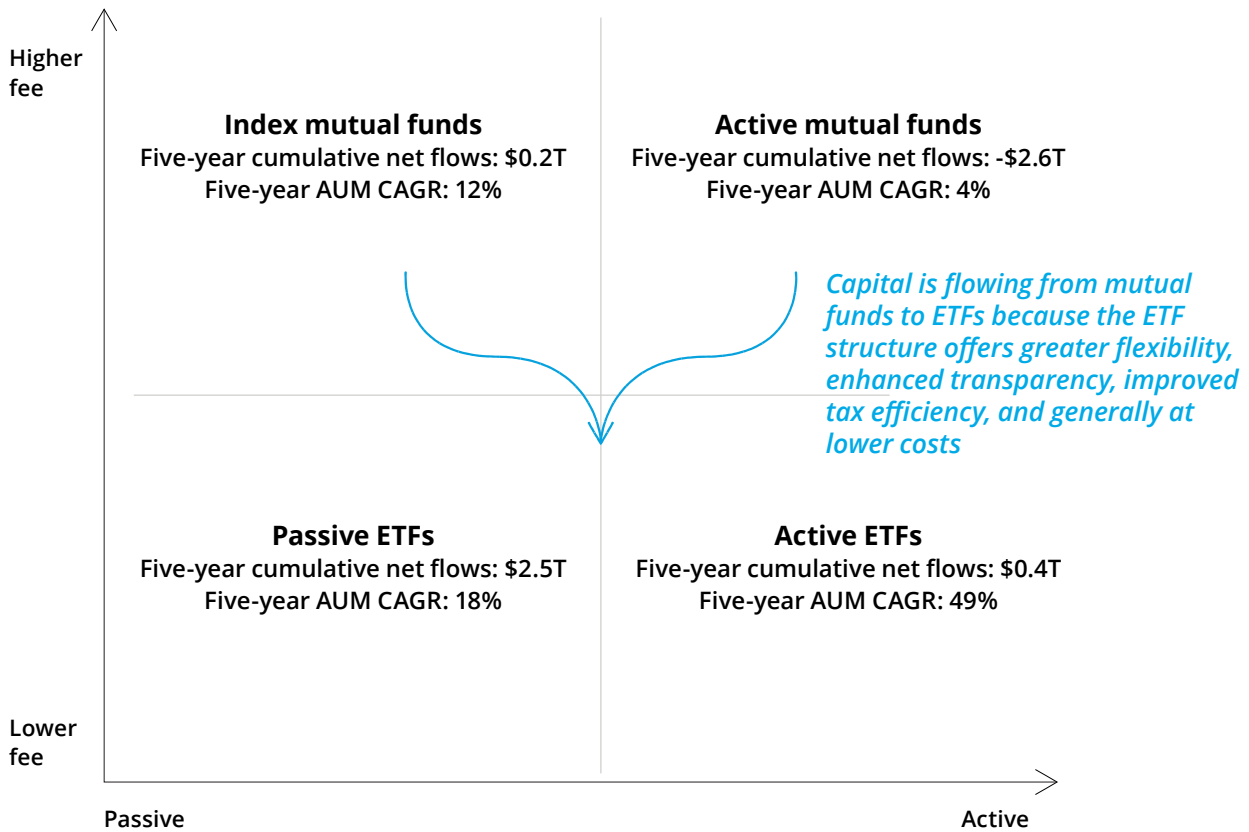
Higher fee

Index mutual funds
Five-year cumulative net flows: \$0.2T
Five-year AUM CAGR: 12%

Active mutual funds
Five-year cumulative net flows: -\$2.6T
Five-year AUM CAGR: 4%

Capital is flowing from mutual funds to ETFs because the ETF structure offers greater flexibility, enhanced transparency, improved tax efficiency, and generally at lower costs

Passive ETFs
Five-year cumulative net flows: \$2.5T
Five-year AUM CAGR: 18%

Active ETFs
Five-year cumulative net flows: \$0.4T
Five-year AUM CAGR: 49%

Lower fee

Passive

Active